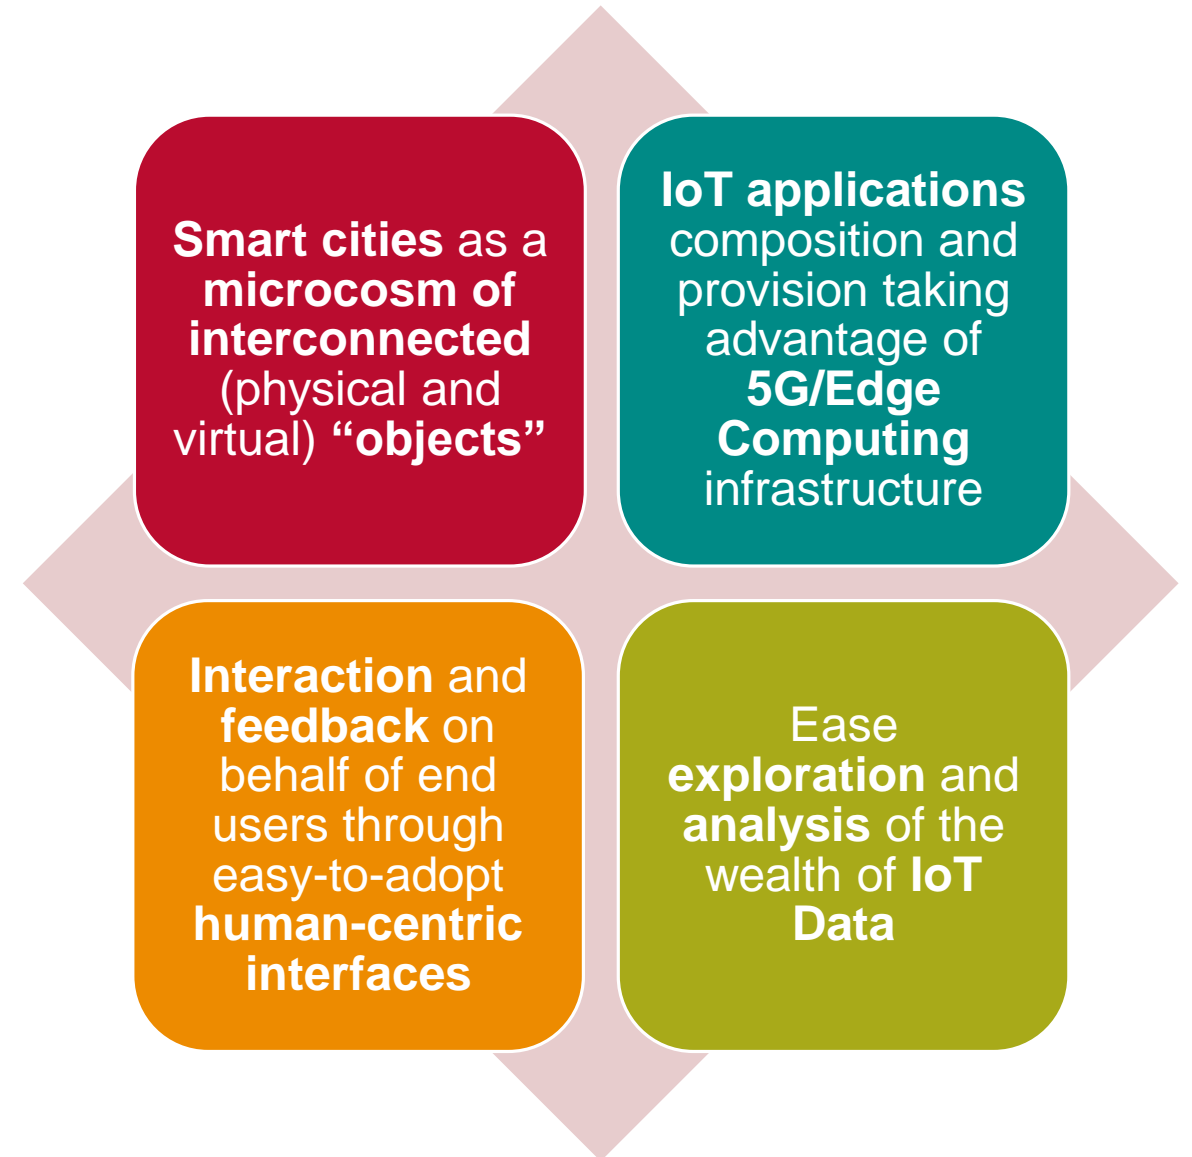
Smart cities as a microcosm of interconnected (physical and virtual) “objects”

IoT applications composition and provision taking advantage of 5G/Edge Computing infrastructure

Interaction and feedback on behalf of end users through easy-to-adopt human-centric interfaces

Ease exploration and analysis of the wealth of IoT Data